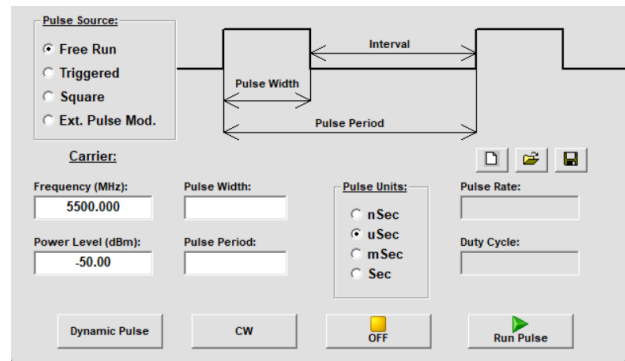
Pulse Source:
Free Run
Triggered
Square
Ext. Pulse Mod.

Interval
Pulse Width
Pulse Period

Carrier:

Frequency (MHz):
5500.000

Pulse Width:

Pulse Units:
nSec
uSec
mSec
Sec

Pulse Rate:

Power Level (dBm):
-50.00

Pulse Period:

Duty Cycle:

Dynamic Pulse
CW
OFF
Run Pulse